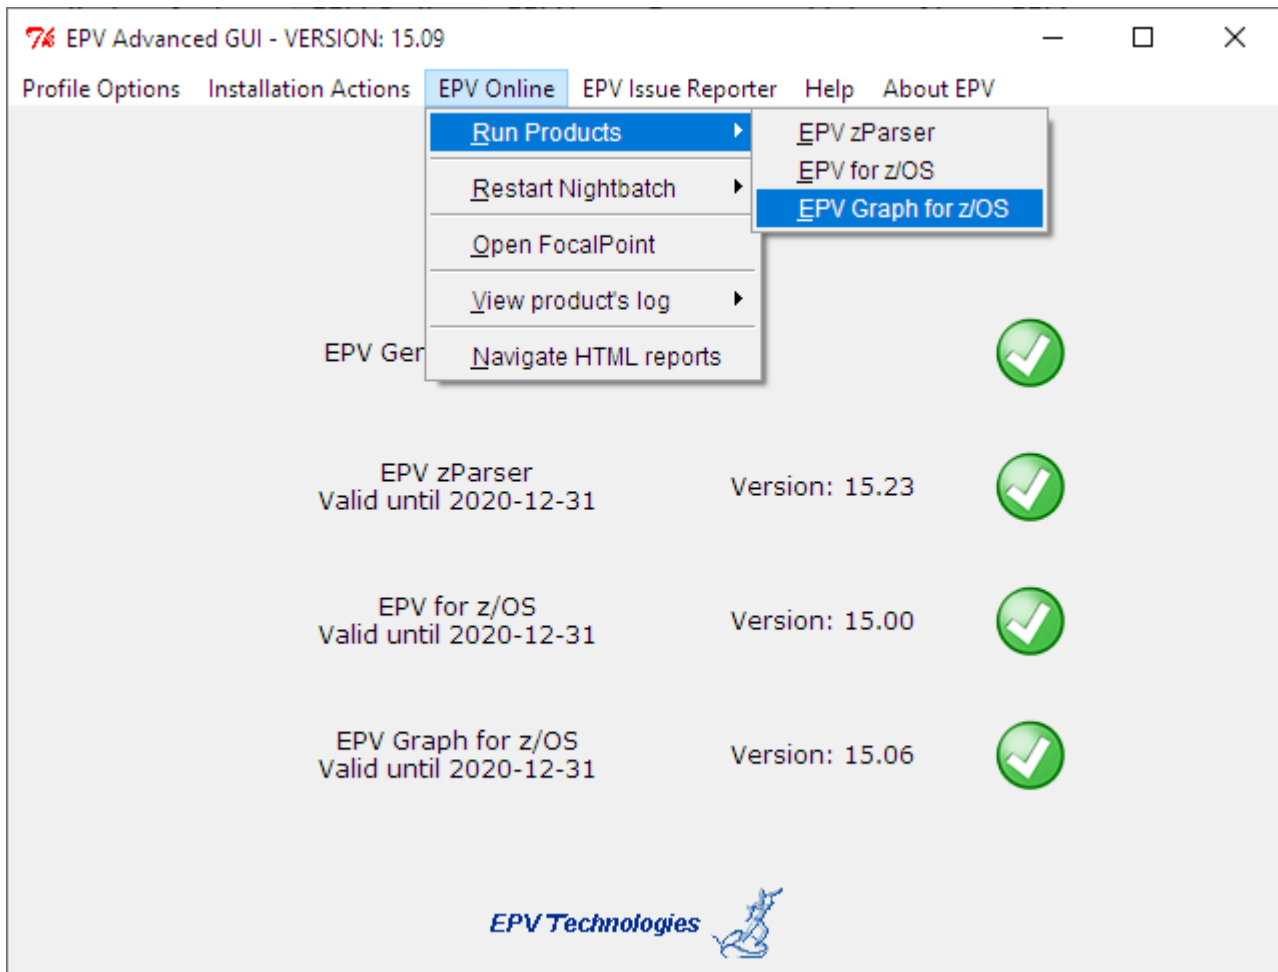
EPV Advanced GUI - VERSION: 15.09

Profile Options Installation Actions EPV Online EPV Issue Reporter Help About EPV

Run Products
Restart Nightbatch
Open FocalPoint
View product's log
Navigate HTML reports

EPV zParser
EPV for z/OS
EPV Graph for z/OS

EPV Ger

EPV zParser
Valid until 2020-12-31
Version: 15.23

EPV for z/OS
Valid until 2020-12-31
Version: 15.00

EPV Graph for z/OS
Valid until 2020-12-31
Version: 15.06

EPV Technologies